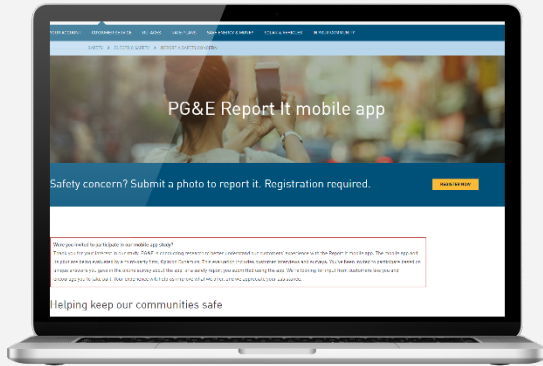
START SERVICE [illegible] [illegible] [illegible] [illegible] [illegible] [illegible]

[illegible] > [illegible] > REPORT A SAFETY CONCERN

PG&E Report It mobile app

Safety concern? Submit a photo to report it. Registration required.

REGISTER NOW

Were you invited to participate in our mobile app study?
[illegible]

Helping keep our communities safe